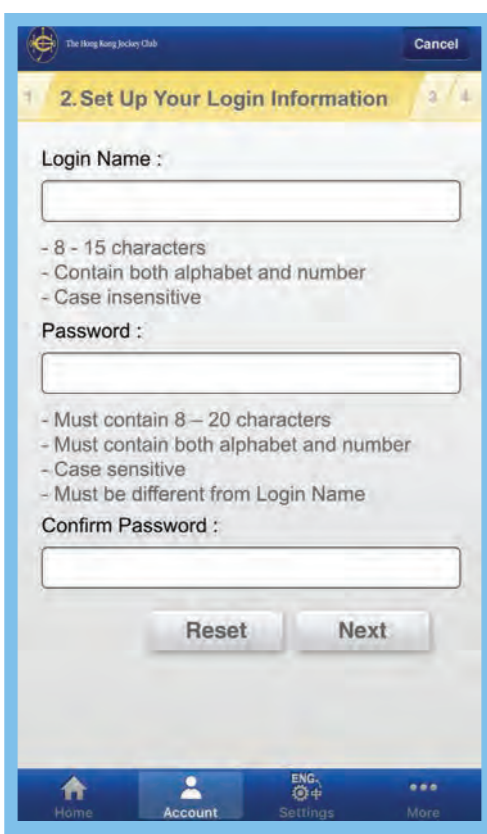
The Hong Kong Jockey Club

Cancel

1

2. Set Up Your Login Information

3

4

Login Name :

- 8 - 15 characters
- Contain both alphabet and number
- Case insensitive

Password :

- Must contain 8 – 20 characters
- Must contain both alphabet and number
- Case sensitive
- Must be different from Login Name

Confirm Password :

Reset

Next

Home

Account

ENG.

Settings

More